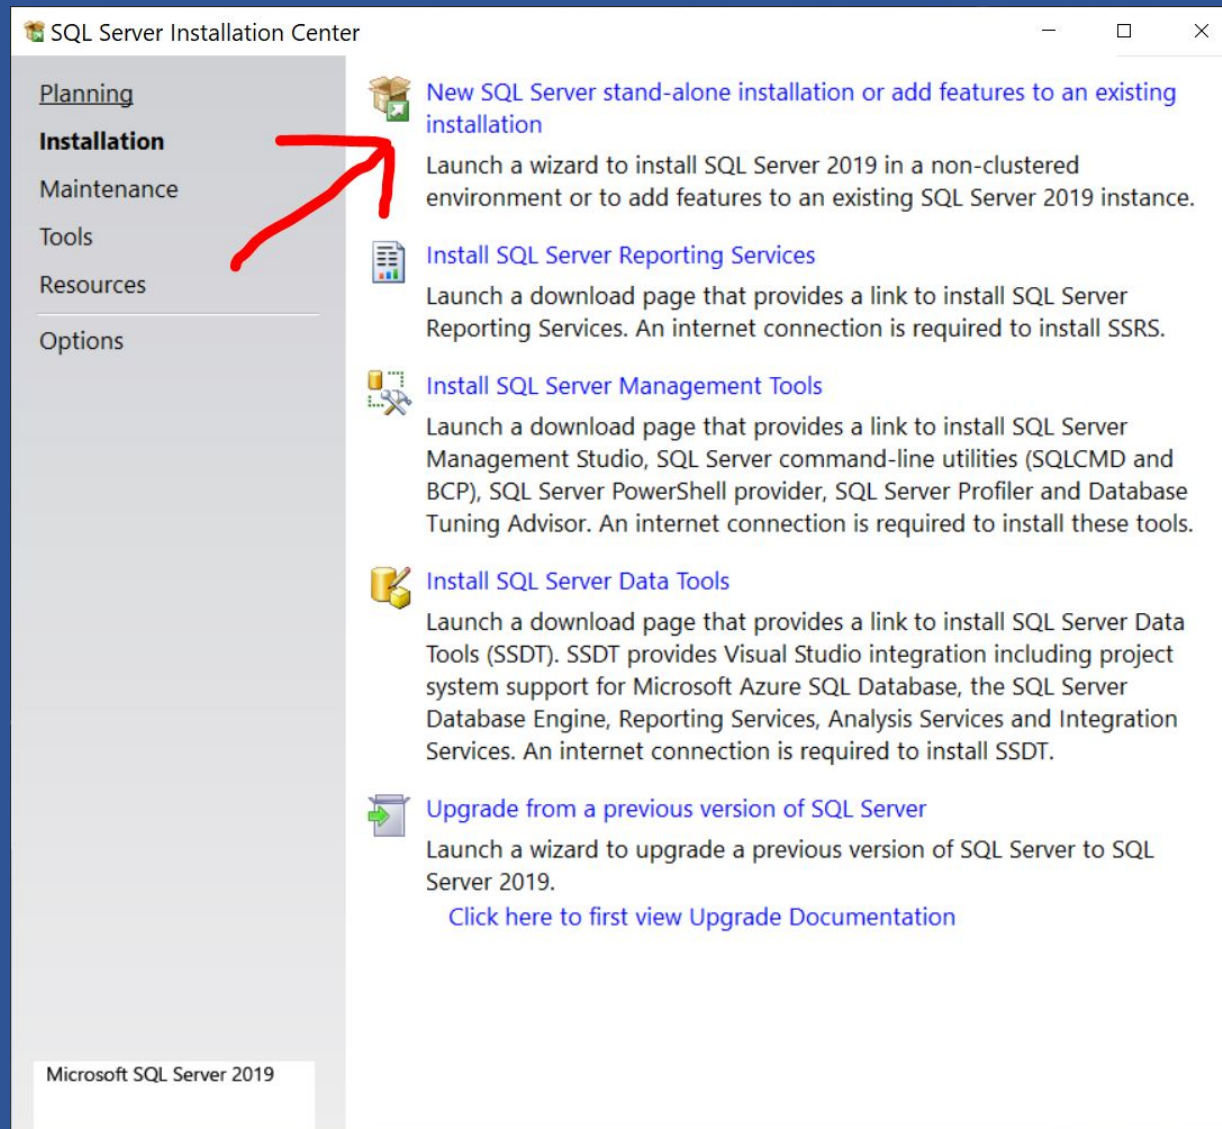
SQL Server Installation Center

Planning
Installation
Maintenance
Tools
Resources
Options

Microsoft SQL Server 2019

New SQL Server stand-alone installation or add features to an existing installation
Launch a wizard to install SQL Server 2019 in a non-clustered environment or to add features to an existing SQL Server 2019 instance.

Install SQL Server Reporting Services
Launch a download page that provides a link to install SQL Server Reporting Services. An internet connection is required to install SSRS.

Install SQL Server Management Tools
Launch a download page that provides a link to install SQL Server Management Studio, SQL Server command-line utilities (SQLCMD and BCP), SQL Server PowerShell provider, SQL Server Profiler and Database Tuning Advisor. An internet connection is required to install these tools.

Install SQL Server Data Tools
Launch a download page that provides a link to install SQL Server Data Tools (SSDT). SSDT provides Visual Studio integration including project system support for Microsoft Azure SQL Database, the SQL Server Database Engine, Reporting Services, Analysis Services and Integration Services. An internet connection is required to install SSDT.

Upgrade from a previous version of SQL Server
Launch a wizard to upgrade a previous version of SQL Server to SQL Server 2019.
Click here to first view Upgrade Documentation